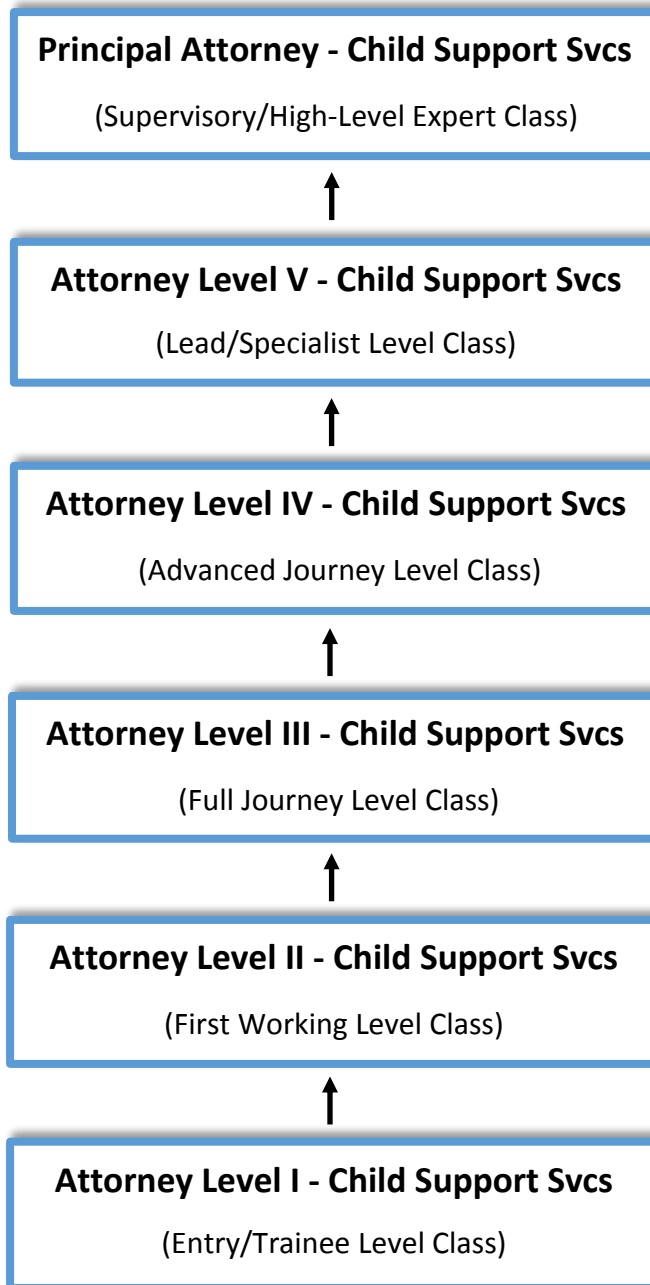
Principal Attorney - Child Support Svcs

(Supervisory/High-Level Expert Class)

Attorney Level V - Child Support Svcs

(Lead/Specialist Level Class)

Attorney Level IV - Child Support Svcs

(Advanced Journey Level Class)

Attorney Level III - Child Support Svcs

(Full Journey Level Class)

Attorney Level II - Child Support Svcs

(First Working Level Class)

Attorney Level I - Child Support Svcs

(Entry/Trainee Level Class)